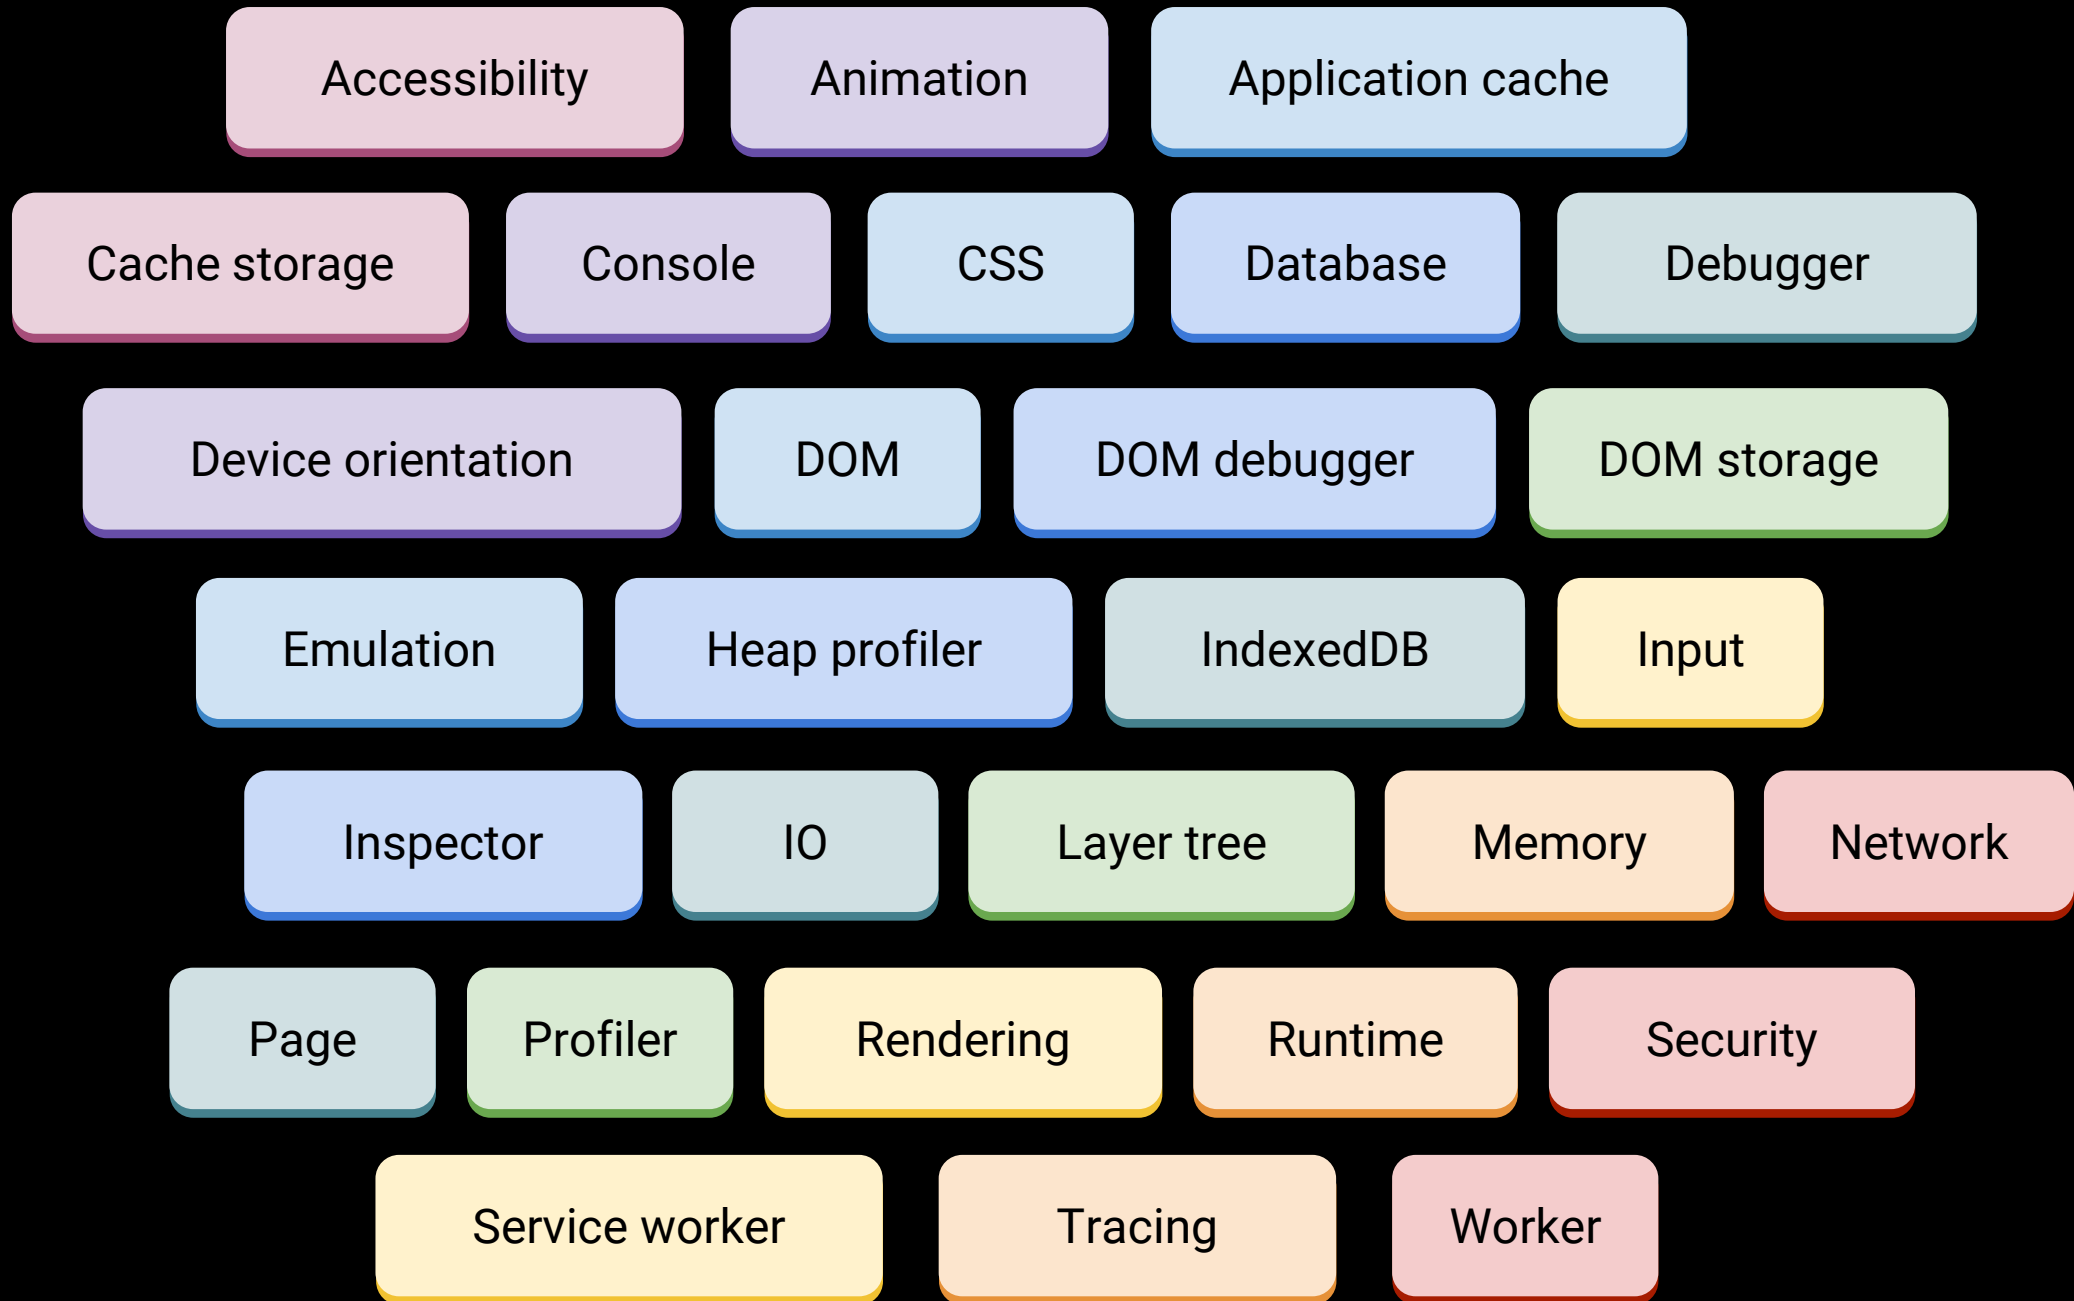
Accessibility Animation Application cache

Cache storage Console CSS Database Debugger

Device orientation DOM DOM debugger DOM storage

Emulation Heap profiler IndexedDB Input

Inspector IO Layer tree Memory Network

Page Profiler Rendering Runtime Security

Service worker Tracing Worker